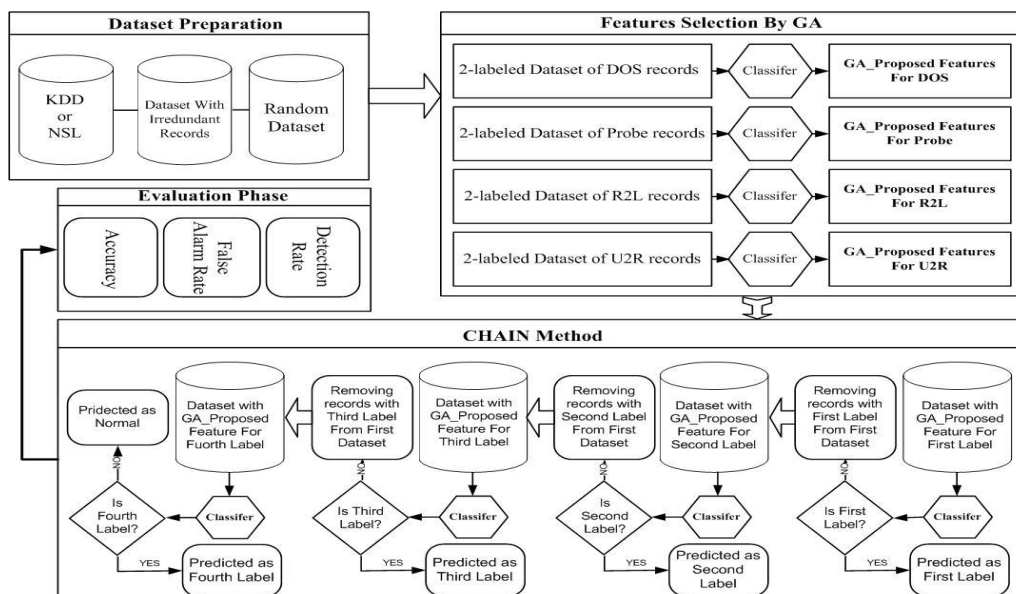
Dataset Preparation

KDD or NSL

Dataset With Irredundant Records

Random Dataset

Features Selection By GA

2-labeled Dataset of DOS records

Classifer

GA_Proposed Features For DOS

2-labeled Dataset of Probe records

Classifer

GA_Proposed Features For Probe

2-labeled Dataset of R2L records

Classifer

GA_Proposed Features For R2L

2-labeled Dataset of U2R records

Classifer

GA_Proposed Features For U2R

Evaluation Phase

Accuracy

False Alarm Rate

Detection Rate

CHAIN Method

Pridected as Normal

Dataset with GA_Proposed Feature For Fuorth Label

Removing records with Third Label From First Dataset

Dataset with GA_Proposed Feature For Third Label

Removing records with Second Label From First Dataset

Dataset with GA_Proposed Feature For Second Label

Removing records with First Label From First Dataset

Dataset with GA_Proposed Feature For First Label

NO

Is Fourth Label?

Classifer

YES

Predicted as Fourth Label

NO

Is Third Label?

Classifer

YES

Predicted as Third Label

NO

Is Second Label?

Classifer

YES

Predicted as Second Label

NO

Is First Label?

Classifer

YES

Predicted as First Label